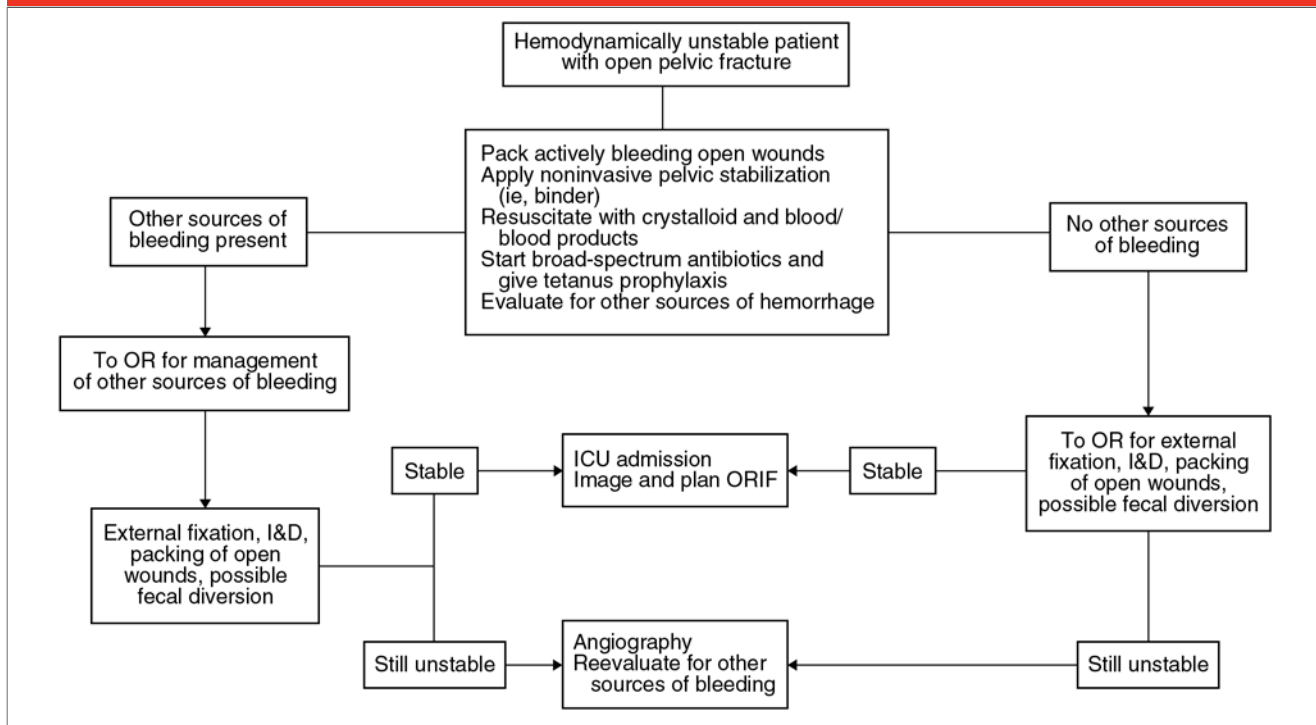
Hemodynamically unstable patient with open pelvic fracture

Pack actively bleeding open wounds
Apply noninvasive pelvic stabilization (ie, binder)
Resuscitate with crystalloid and blood/ blood products
Start broad-spectrum antibiotics and give tetanus prophylaxis
Evaluate for other sources of hemorrhage

Other sources of bleeding present

To OR for management of other sources of bleeding

External fixation, I&D, packing of open wounds, possible fecal diversion

Stable

Still unstable

ICU admission
Image and plan ORIF

Angiography
Reevaluate for other sources of bleeding

No other sources of bleeding

To OR for external fixation, I&D, packing of open wounds, possible fecal diversion

Stable

Still unstable